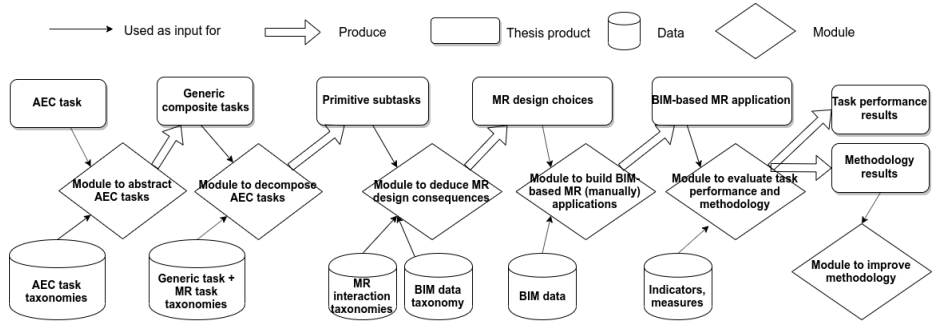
Used as input for

Produce

Thesis product

Data

Module

AEC task

Generic composite tasks

Primitive subtasks

MR design choices

BIM-based MR application

Task performance results

Methodology results

Module to abstract AEC tasks

Module to decompose AEC tasks

Module to deduce MR design consequences

Module to build BIM-based MR (manually) applications

Module to evaluate task performance and methodology

Module to improve methodology

AEC task taxonomies

Generic task + MR task taxonomies

MR interaction taxonomies

BIM data taxonomy

BIM data

Indicators, measures